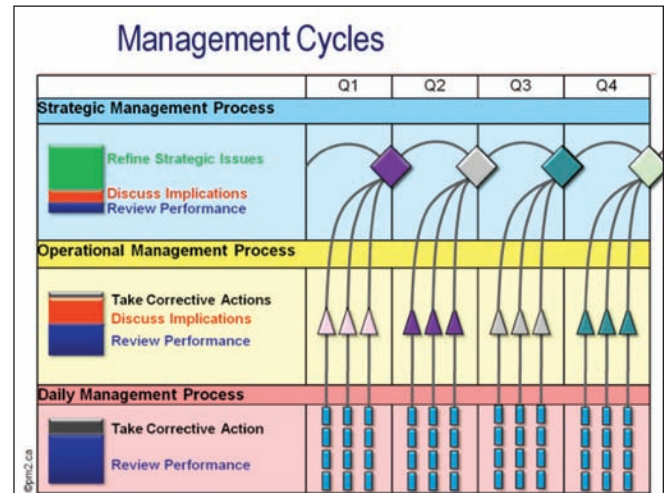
Management Cycles

| | Q1 | Q2 | Q3 | Q4 |
|---|---|---|---|---|
| Strategic Management Process | | | | |
| Refine Strategic Issues<br>Discuss Implications<br>Review Performance | | | | |
| Operational Management Process | | | | |
| Take Corrective Actions<br>Discuss Implications<br>Review Performance | | | | |
| Daily Management Process | | | | |
| Take Corrective Action<br>Review Performance | | | | |

©pm2.ca